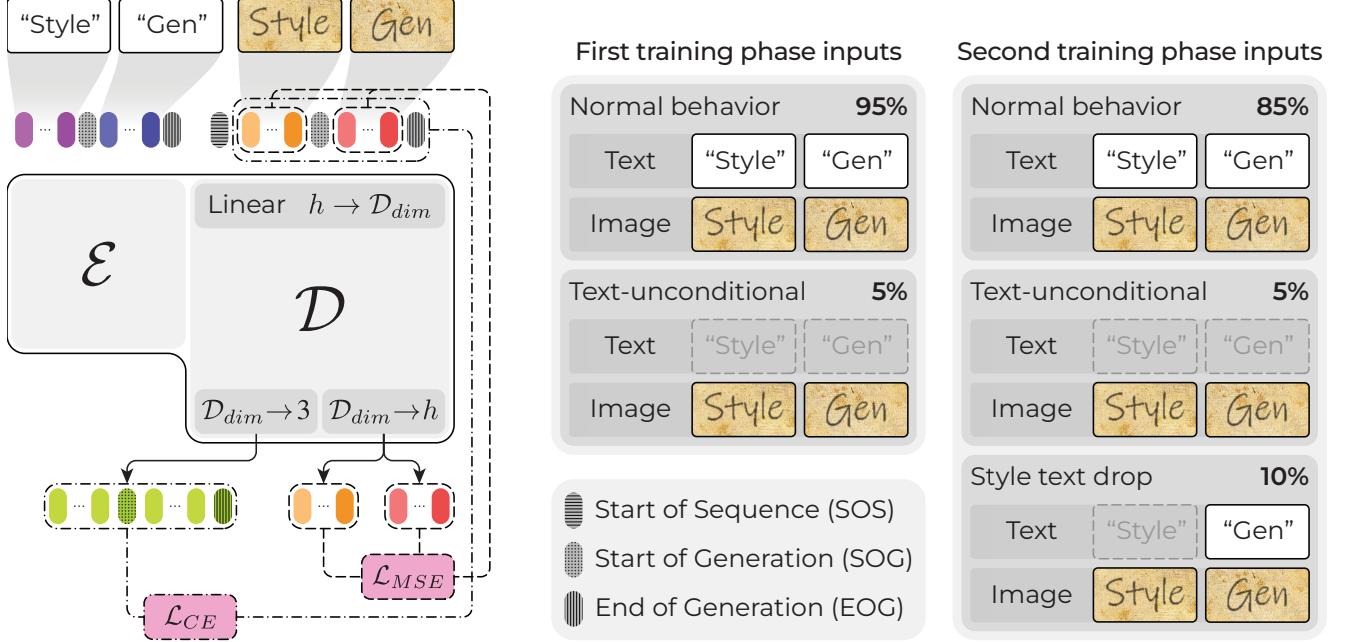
"Style" "Gen" Style Gen

$\mathcal{E}$

Linear $h \rightarrow \mathcal{D}_{dim}$

$\mathcal{D}$

$\mathcal{D}_{dim}\rightarrow 3$ $\mathcal{D}_{dim}\rightarrow h$

$\mathcal{L}_{MSE}$

$\mathcal{L}_{CE}$

First training phase inputs

Normal behavior 95%

Text "Style" "Gen"

Image Style Gen

Text-unconditional 5%

Text "Style" "Gen"

Image Style Gen

Start of Sequence (SOS)

Start of Generation (SOG)

End of Generation (EOG)

Second training phase inputs

Normal behavior 85%

Text "Style" "Gen"

Image Style Gen

Text-unconditional 5%

Text "Style" "Gen"

Image Style Gen

Style text drop 10%

Text "Style" "Gen"

Image Style Gen